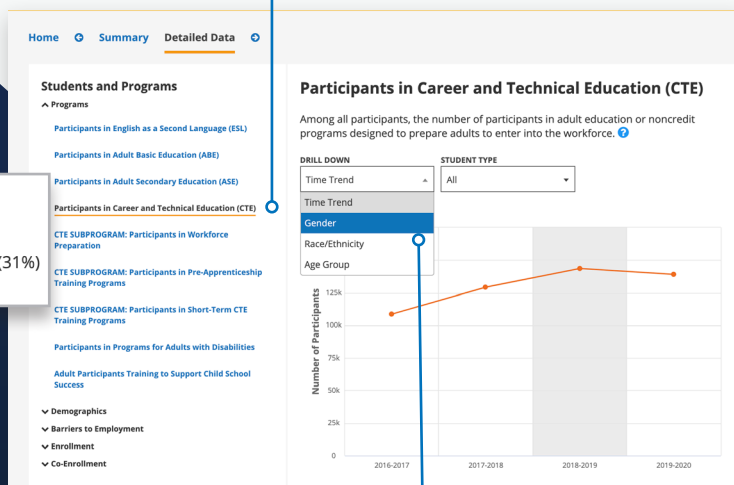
Home Summary Detailed Data

Students and Programs
Programs

Participants in English as a Second Language (ESL)

Participants in Adult Basic Education (ABE)

Participants in Adult Secondary Education (ASE)

Participants in Career and Technical Education (CTE)

CTE SUBPROGRAM: Participants in Workforce Preparation

CTE SUBPROGRAM: Participants in Pre-Apprenticeship Training Programs

CTE SUBPROGRAM: Participants in Short-Term CTE Training Programs

Participants in Programs for Adults with Disabilities

Adult Participants Training to Support Child School Success

Demographics
Barriers to Employment
Enrollment
Co-Enrollment

(31%)

Participants in Career and Technical Education (CTE)

Among all participants, the number of participants in adult education or noncredit programs designed to prepare adults to enter into the workforce.

DRILL DOWN
Time Trend
Time Trend
Gender
Race/Ethnicity
Age Group

STUDENT TYPE
All

Number of Participants
125k
100k
75k
50k
25k
0
2016-2017
2017-2018
2018-2019
2019-2020